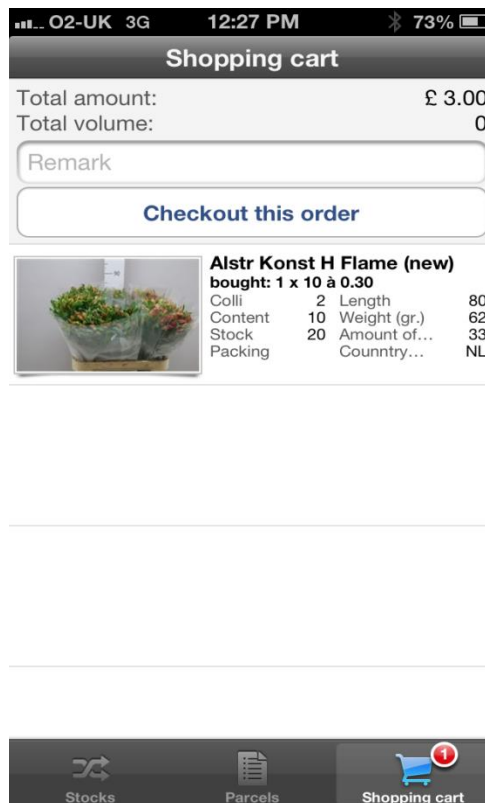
O2-UK 3G 12:27 PM 73%

Shopping cart

Total amount: £ 3.00
Total volume: 0

Remark

Checkout this order

Alstr Konst H Flame (new)
bought: 1 x 10 à 0.30

| | | | |
|---|---|---|---|
| Colli | 2 | Length | 80 |
| Content | 10 | Weight (gr.) | 62 |
| Stock | 20 | Amount of... | 33 |
| Packing | | Counntry... | NL |

Stocks Parcels 1 Shopping cart